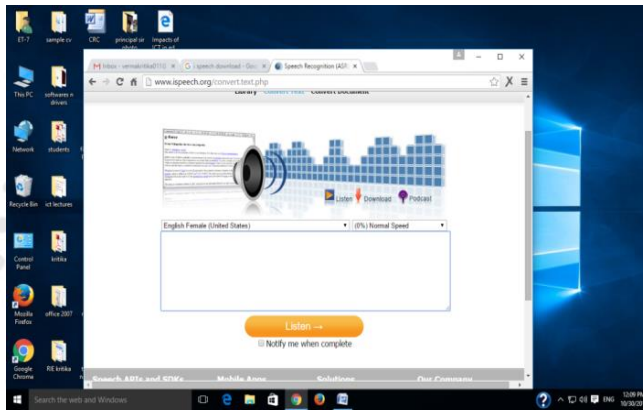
ET-7
sample cv
CRC
principal sir photo
Impacts of ICT in ed
This PC
softwares n drivers
Network
students
Recycle Bin
ict lectures
Control Panel
kritika
Mozilla Firefox
office 2007
Google Chrome
RIE kritika

Inbox - vermakritika011@ ×
speech download - Goo ×
Speech Recognition (ASR ×
www.ispeech.org/convert.text.php
Library Convert Text Convert Document
Listen Download Podcast
English Female (United States)
(0%) Normal Speed
Listen →
Notify me when complete
Speech APIs and SDKs
Mobile Apps
Solutions
Our Company

Search the web and Windows
ENG
12:09 PM
10/30/20